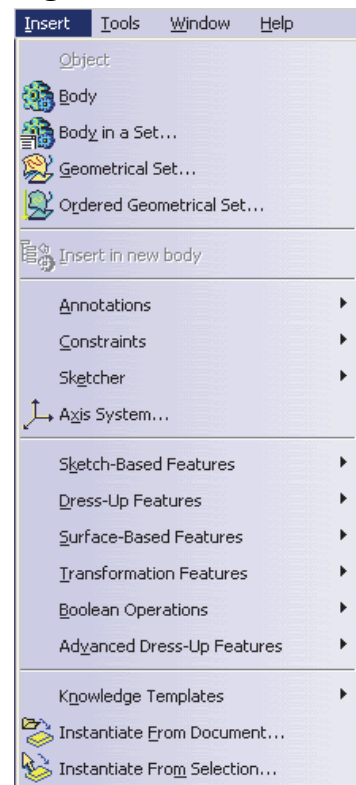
Insert Tools Window Help

Object
Body
Body in a Set...
Geometrical Set...
Ordered Geometrical Set...

Insert in new body

Annotations
Constraints
Sketcher
Axis System...

Sketch-Based Features
Dress-Up Features
Surface-Based Features
Transformation Features
Boolean Operations
Advanced Dress-Up Features

Knowledge Templates
Instantiate From Document...
Instantiate From Selection...